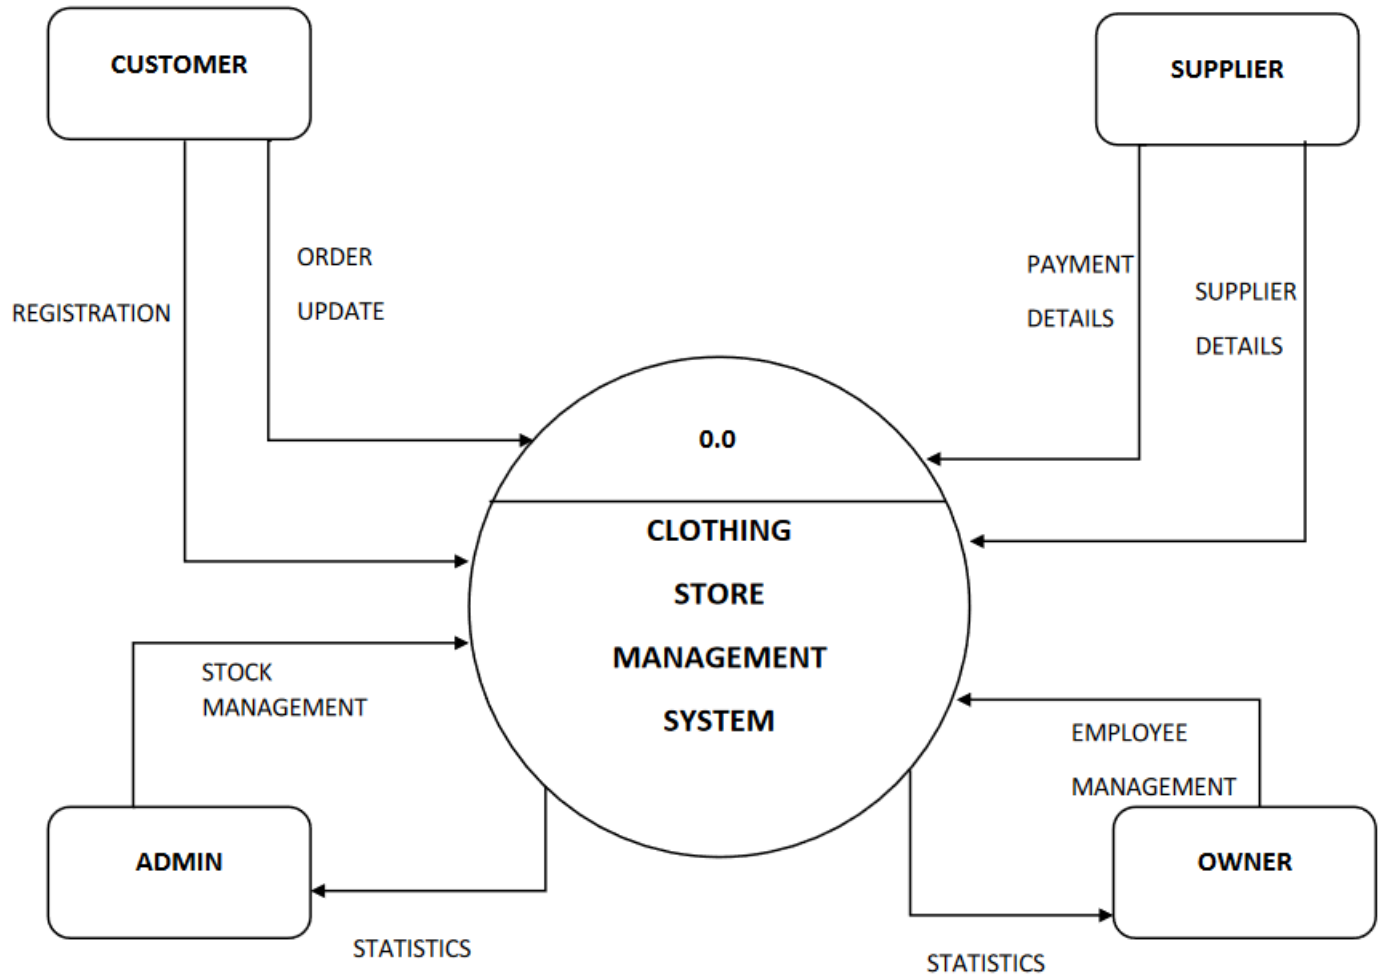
CUSTOMER

SUPPLIER

ORDER

UPDATE

REGISTRATION

PAYMENT

DETAILS

SUPPLIER

DETAILS

0.0

CLOTHING

STORE

MANAGEMENT

SYSTEM

STOCK

MANAGEMENT

EMPLOYEE

MANAGEMENT

ADMIN

OWNER

STATISTICS

STATISTICS